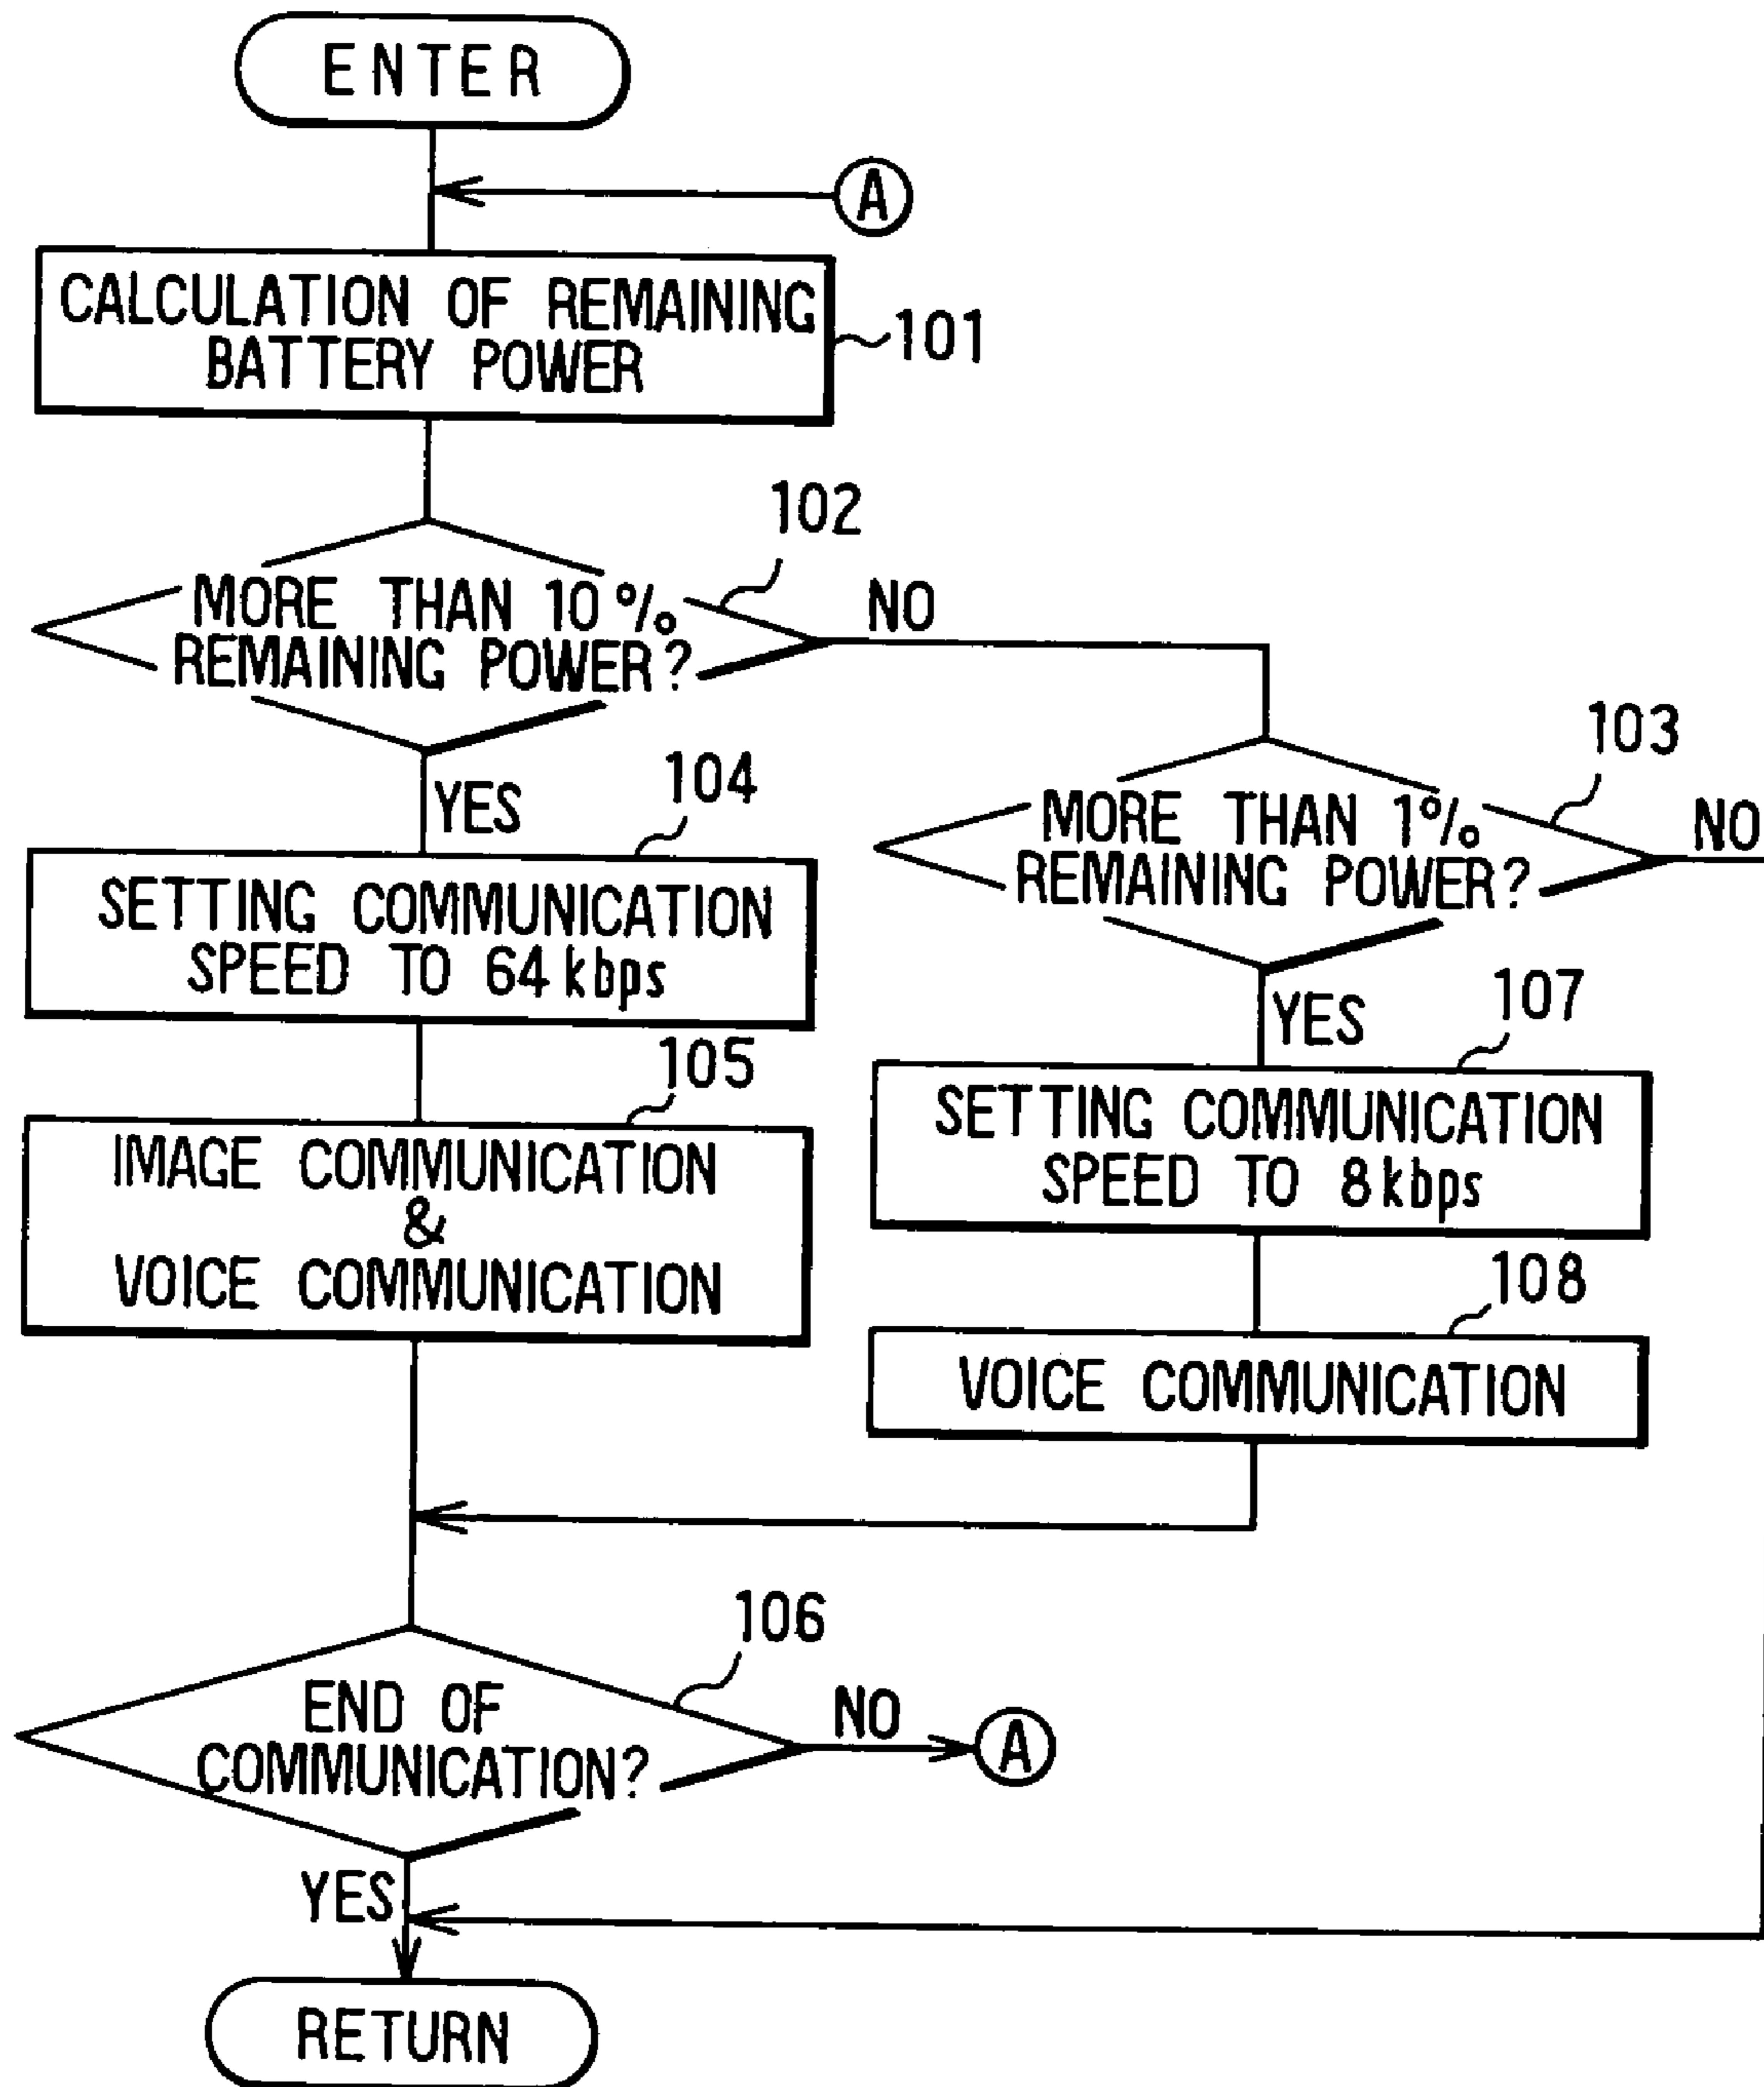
ENTER

A

CALCULATION OF REMAINING BATTERY POWER

101

102

MORE THAN 10% REMAINING POWER?

NO

103

MORE THAN 1% REMAINING POWER?

NO

YES

104

SETTING COMMUNICATION SPEED TO 64 kbps

105

IMAGE COMMUNICATION & VOICE COMMUNICATION

YES

107

SETTING COMMUNICATION SPEED TO 8 kbps

108

VOICE COMMUNICATION

106

END OF COMMUNICATION?

NO

A

YES

RETURN